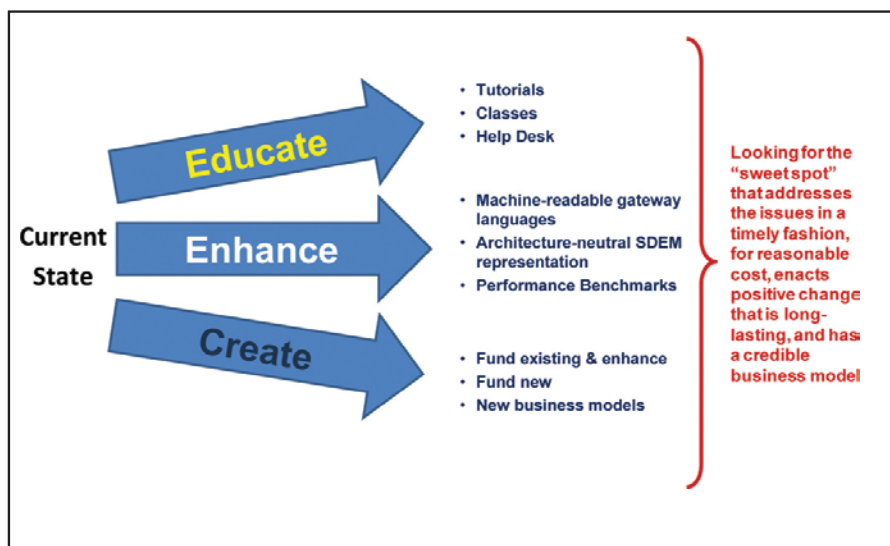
Current State

Educate

Enhance

Create

• Tutorials
• Classes
• Help Desk

• Machine-readable gateway languages
• Architecture-neutral SDEM representation
• Performance Benchmarks

• Fund existing & enhance
• Fund new
• New business models

Looking for the "sweet spot" that addresses the issues in a timely fashion, for reasonable cost, enacts positive change that is long-lasting, and has a credible business model